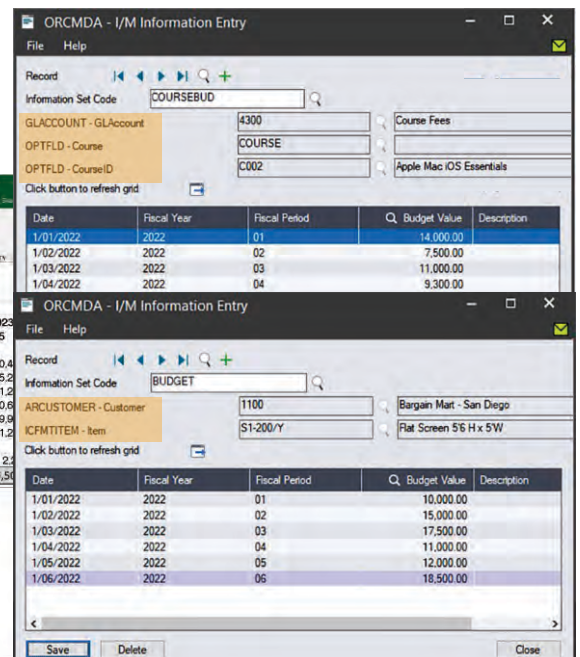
ORCMDA - I/M Information Entry

File Help

Record

Information Set Code COURSEBUD

GLACCOUNT - GLAccount 4300 Course Fees

OPTFLD - Course COURSE

OPTFLD - CourseID C002 Apple Mac iOS Essentials

Click button to refresh grid

| Date | Fiscal Year | Fiscal Period | Budget Value | Description |
|---|---|---|---|---|
| 1/01/2022 | 2022 | 01 | 14,000.00 | |
| 1/02/2022 | 2022 | 02 | 7,500.00 | |
| 1/03/2022 | 2022 | 03 | 11,000.00 | |
| 1/04/2022 | 2022 | 04 | 9,300.00 | |

ORCMDA - I/M Information Entry

File Help

Record

Information Set Code BUDGET

ARCUSTOMER - Customer 1100 Bargain Mart - San Diego

ICFMTITEM - Item S1-200/Y Flat Screen 5'6 H x 5'W

Click button to refresh grid

| Date | Fiscal Year | Fiscal Period | Budget Value | Description |
|---|---|---|---|---|
| 1/01/2022 | 2022 | 01 | 10,000.00 | |
| 1/02/2022 | 2022 | 02 | 15,000.00 | |
| 1/03/2022 | 2022 | 03 | 17,500.00 | |
| 1/04/2022 | 2022 | 04 | 11,000.00 | |
| 1/05/2022 | 2022 | 05 | 12,000.00 | |
| 1/06/2022 | 2022 | 06 | 18,500.00 | |

Save Delete Close